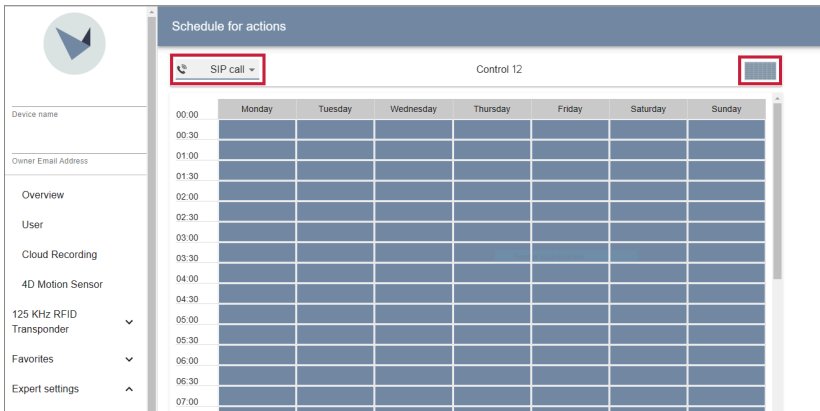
Device name

Owner Email Address

Overview

User

Cloud Recording

4D Motion Sensor

125 KHz RFID Transponder

Favorites

Expert settings

Schedule for actions

SIP call

Control 12

| | Monday | Tuesday | Wednesday | Thursday | Friday | Saturday | Sunday |
|---|---|---|---|---|---|---|---|
| 00:00 | | | | | | | |
| 00:30 | | | | | | | |
| 01:00 | | | | | | | |
| 01:30 | | | | | | | |
| 02:00 | | | | | | | |
| 02:30 | | | | | | | |
| 03:00 | | | | | | | |
| 03:30 | | | | | | | |
| 04:00 | | | | | | | |
| 04:30 | | | | | | | |
| 05:00 | | | | | | | |
| 05:30 | | | | | | | |
| 06:00 | | | | | | | |
| 06:30 | | | | | | | |
| 07:00 | | | | | | | |